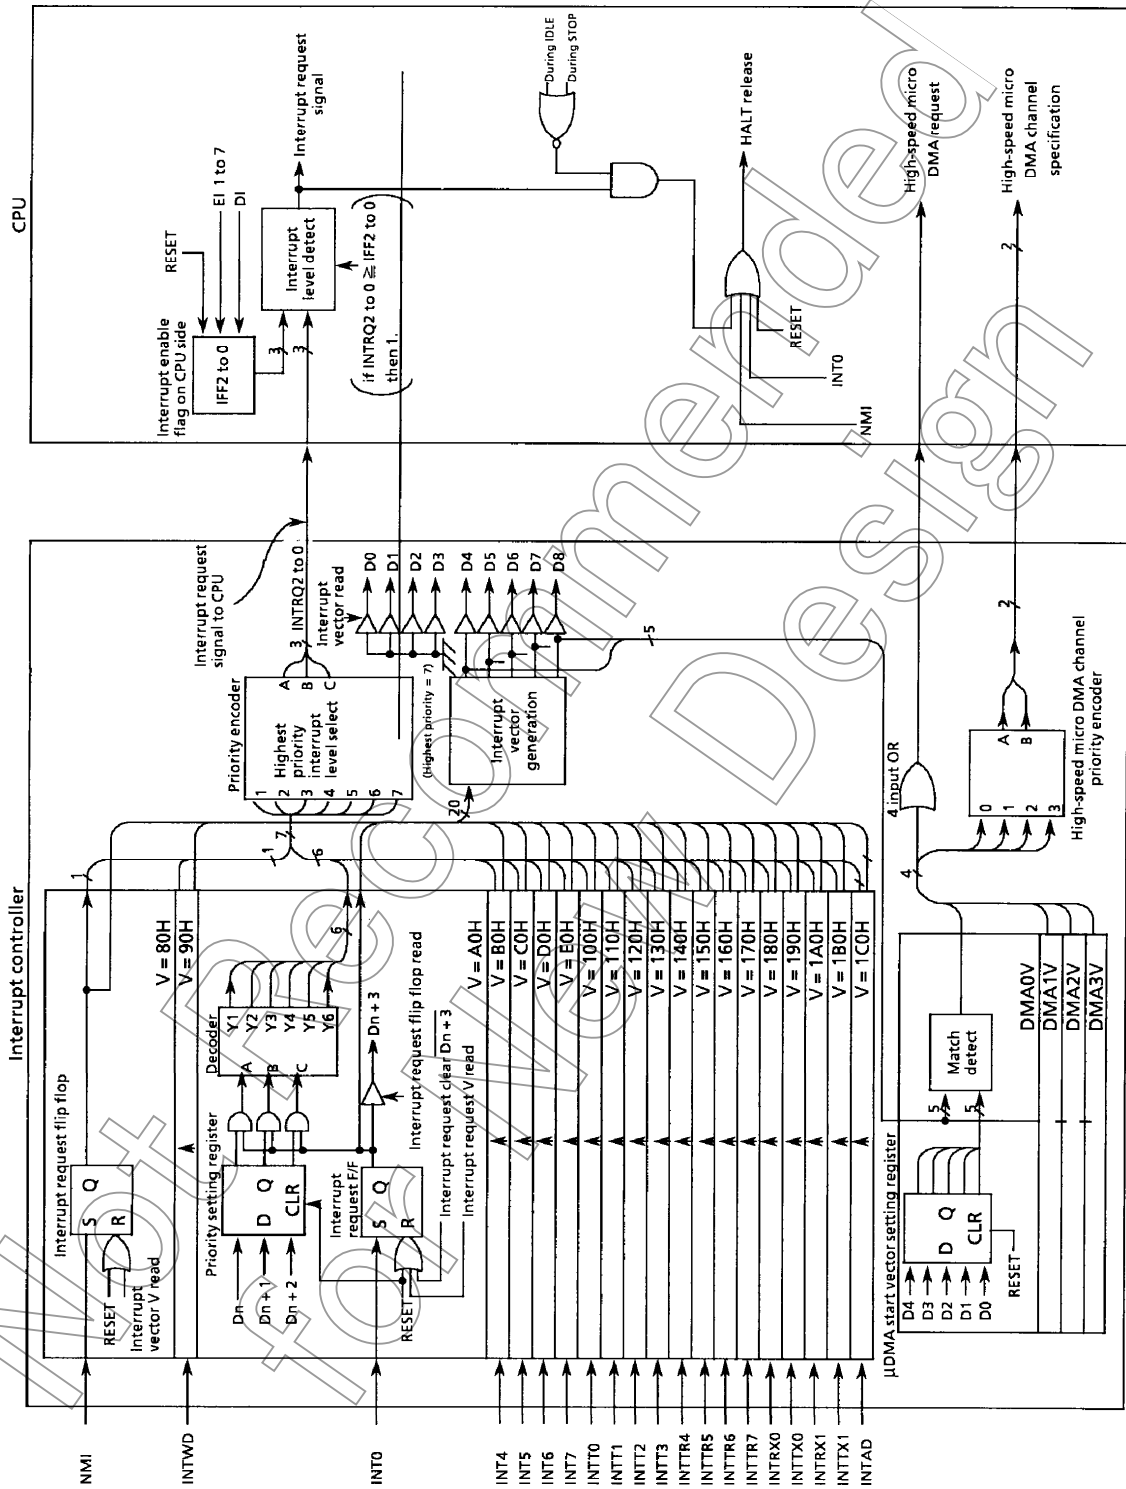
Interrupt controller

CPU

NMI
INTWD
INT0
INT4
INT5
INT6
INT7
INTT0
INTT1
INTT2
INTT3
INTTR4
INTTR5
INTTR6
INTTR7
INTRX0
INTTX0
INTRX1
INTTX1
INTAD

Interrupt request flip flop
S Q
R
RESET
Interrupt vector V read
V = 80H
V = 90H
Priority setting register
Dn
Dn + 1
Dn + 2
D Q
CLR
Decoder
A B C
Y1 Y2 Y3 Y4 Y5 Y6
Dn + 3
Interrupt request flip flop read
Interrupt request F/F
S Q
R
RESET
Interrupt request clear Dn + 3
Interrupt request V read
V = A0H
V = B0H
V = C0H
V = D0H
V = E0H
V = 100H
V = 110H
V = 120H
V = 130H
V = 140H
V = 150H
V = 160H
V = 170H
V = 180H
V = 190H
V = 1A0H
V = 1B0H
V = 1C0H
1
7
6
6
Priority encoder
1 2 3 4 5 6 7
Highest priority interrupt level select
A B C
(Highest priority = 7)
3
INTRQ2 to 0
Interrupt request signal to CPU
Interrupt vector read
D0 D1 D2 D3 D4 D5 D6 D7 D8
Interrupt vector generation
20
5
μDMA start vector setting register
D4 D3 D2 D1 D0
D Q
CLR
RESET
5
5
Match detect
DMA0V
DMA1V
DMA2V
DMA3V
4
4 input OR
0 1 2 3
A B
High-speed micro DMA channel priority encoder
2

Interrupt enable flag on CPU side
IFF2 to 0
RESET
EI 1 to 7
DI
3
3
Interrupt level detect
Interrupt request signal
(if INTRQ2 to 0 ≧ IFF2 to 0 then 1.)
During IDLE
During STOP
HALT release
RESET
INT0
NMI
High-speed micro DMA request
High-speed micro DMA channel specification
2